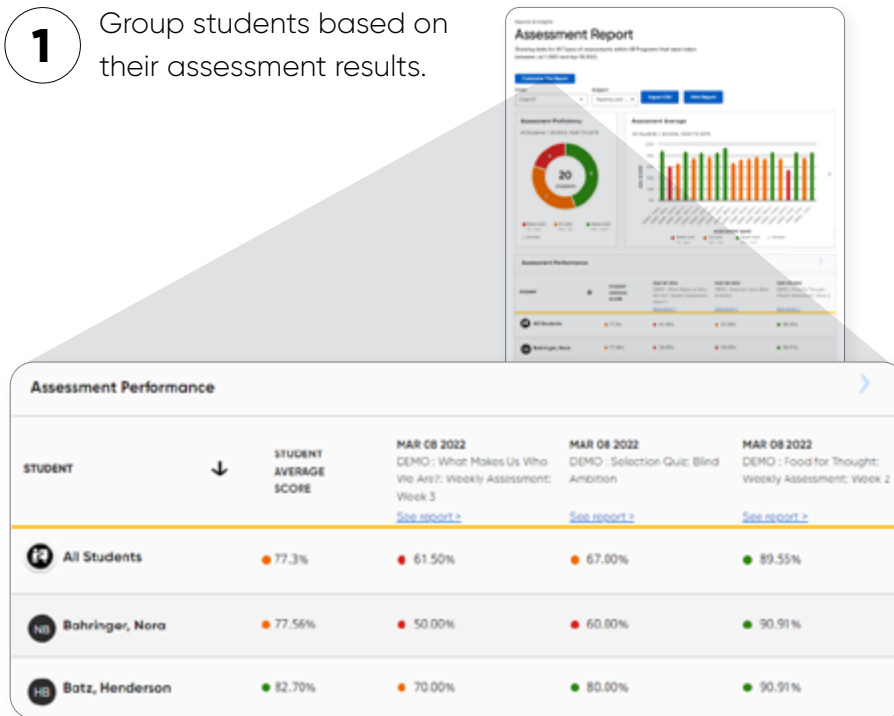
1

Group students based on their assessment results.

Reports & Insights

Assessment Report

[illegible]

Customize This Report

Export CSV

Print Report

Assessment Proficiency

Assessment Average

20 STUDENTS

Assessment Performance

All Students

Bahringer, Nora

Assessment Performance

| STUDENT | ↓ | STUDENT AVERAGE SCORE | MAR 08 2022 DEMO : What Makes Us Who We Are?: Weekly Assessment: Week 3 See report > | MAR 08 2022 DEMO : Selection Quiz: Blind Ambition See report > | MAR 08 2022 DEMO : Food for Thought: Weekly Assessment: Week 2 See report > |
|---|---|---|---|---|---|
| All Students | | 77.3% | 61.50% | 67.00% | 89.55% |
| NB Bahringer, Nora | | 77.56% | 50.00% | 60.00% | 90.91% |
| HB Batz, Henderson | | 82.70% | 70.00% | 80.00% | 90.91% |